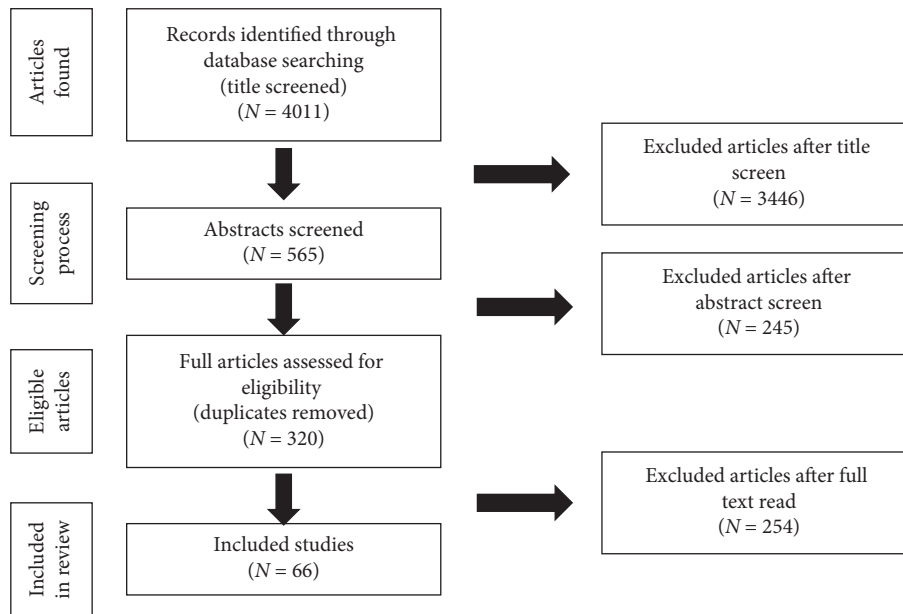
Articles found

Records identified through database searching (title screened) ($N = 4011$)

Excluded articles after title screen ($N = 3446$)

Screening process

Abstracts screened ($N = 565$)

Excluded articles after abstract screen ($N = 245$)

Eligible articles

Full articles assessed for eligibility (duplicates removed) ($N = 320$)

Excluded articles after full text read ($N = 254$)

Included in review

Included studies ($N = 66$)